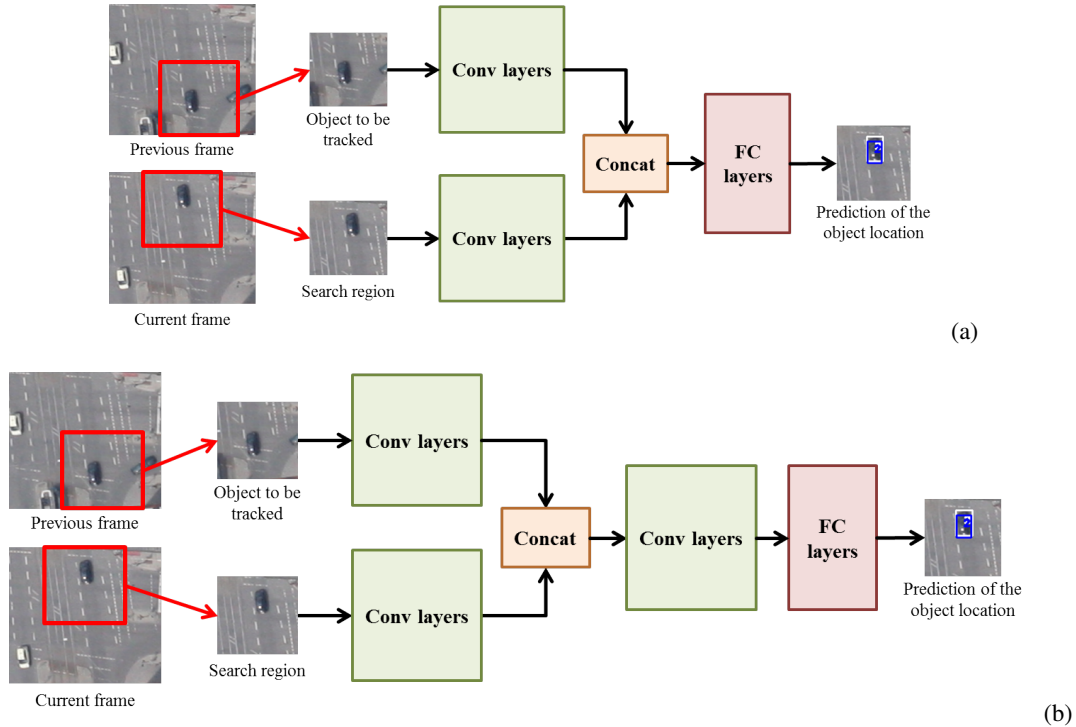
Previous frame

Object to be tracked

Conv layers

Concat

FC layers

Prediction of the object location

Current frame

Search region

Conv layers

(a)

Previous frame

Object to be tracked

Conv layers

Concat

Conv layers

FC layers

Prediction of the object location

Current frame

Search region

Conv layers

(b)